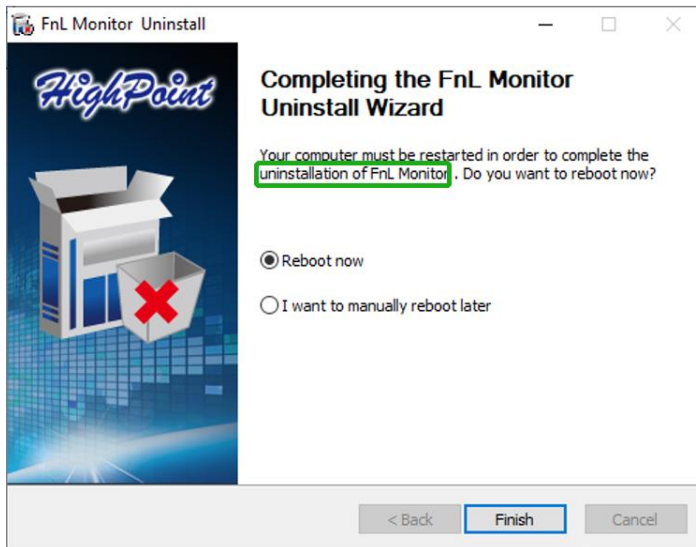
FnL Monitor Uninstall

HighPoint

Completing the FnL Monitor Uninstall Wizard

Your computer must be restarted in order to complete the uninstallation of FnL Monitor . Do you want to reboot now?

Reboot now

I want to manually reboot later

< Back

Finish

Cancel